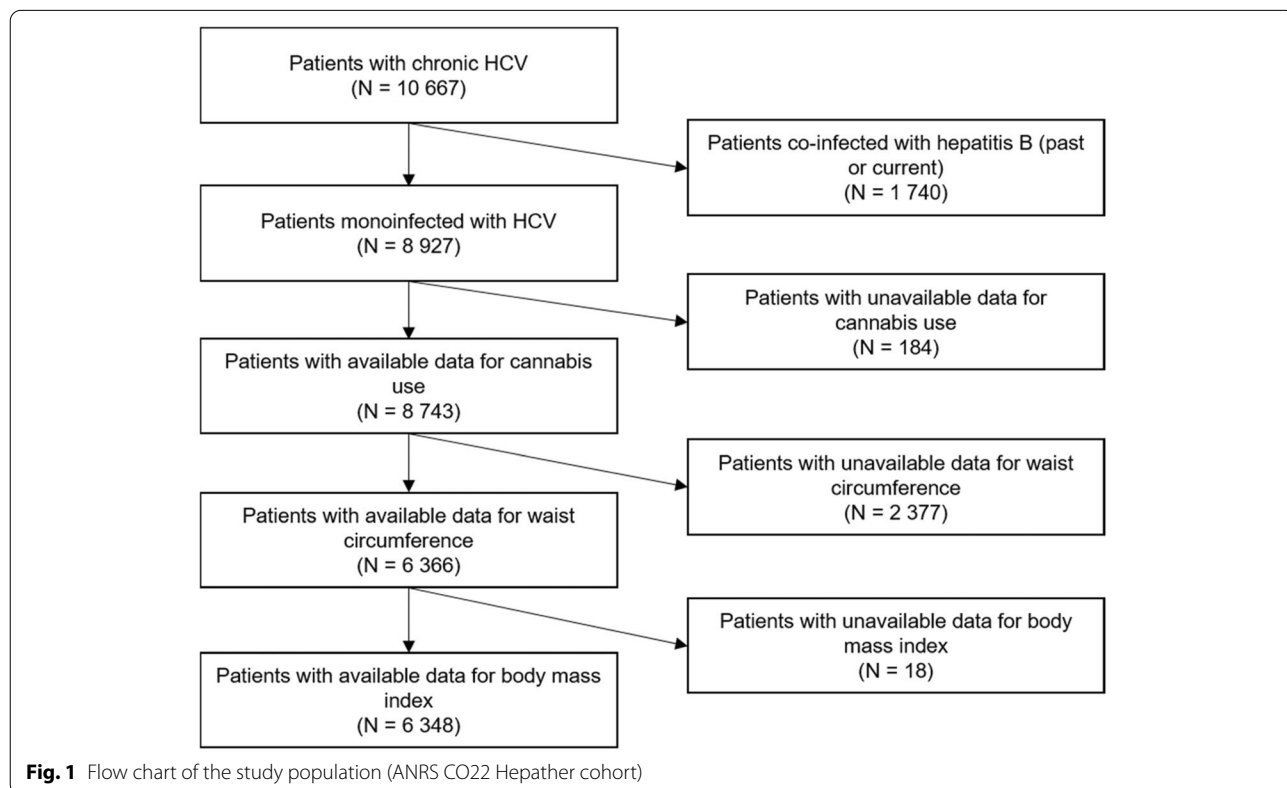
Patients with chronic HCV
(N = 10 667)

Patients co-infected with hepatitis B (past or current)
(N = 1 740)

Patients monoinfected with HCV
(N = 8 927)

Patients with unavailable data for cannabis use
(N = 184)

Patients with available data for cannabis use
(N = 8 743)

Patients with unavailable data for waist circumference
(N = 2 377)

Patients with available data for waist circumference
(N = 6 366)

Patients with unavailable data for body mass index
(N = 18)

Patients with available data for body mass index
(N = 6 348)

**Fig. 1** Flow chart of the study population (ANRS CO22 Hepather cohort)